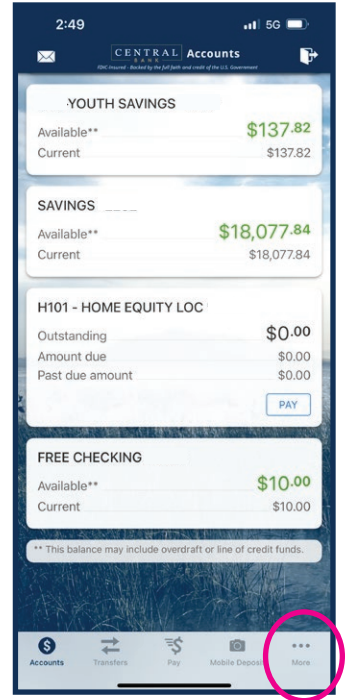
2:49 5G

CENTRAL BANK Accounts
FDIC Insured - Backed by the full faith and credit of the U.S. Government

YOUTH SAVINGS
Available** $137.82
Current $137.82

SAVINGS
Available** $18,077.84
Current $18,077.84

H101 - HOME EQUITY LOC
Outstanding $0.00
Amount due $0.00
Past due amount $0.00
PAY

FREE CHECKING
Available** $10.00
Current $10.00

** This balance may include overdraft or line of credit funds.

Accounts Transfers Pay Mobile Deposit More